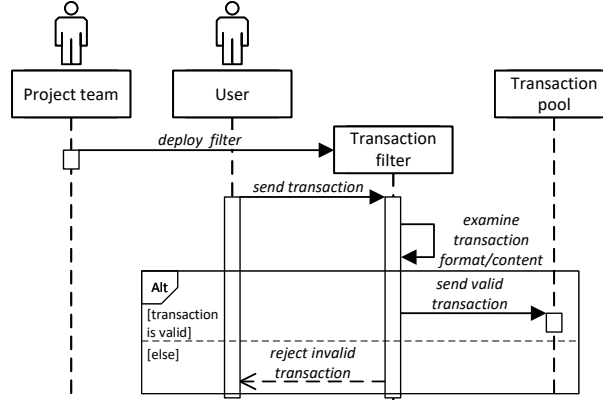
Project team

User

Transaction pool

deploy filter

Transaction filter

send transaction

examine transaction format/content

Alt

[transaction is valid]

send valid transaction

[else]

reject invalid transaction